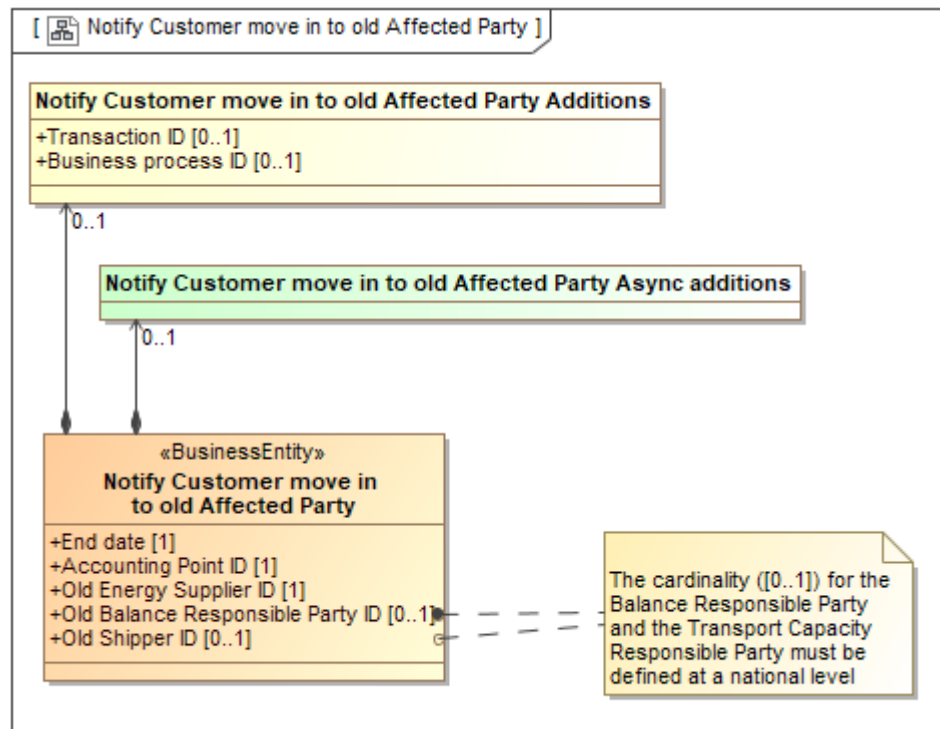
[ Notify Customer move in to old Affected Party ]

Notify Customer move in to old Affected Party Additions
+Transaction ID [0..1]
+Business process ID [0..1]

0..1

Notify Customer move in to old Affected Party Async additions

0..1

«BusinessEntity»
Notify Customer move in to old Affected Party
+End date [1]
+Accounting Point ID [1]
+Old Energy Supplier ID [1]
+Old Balance Responsible Party ID [0..1]
+Old Shipper ID [0..1]

The cardinality ([0..1]) for the Balance Responsible Party and the Transport Capacity Responsible Party must be defined at a national level